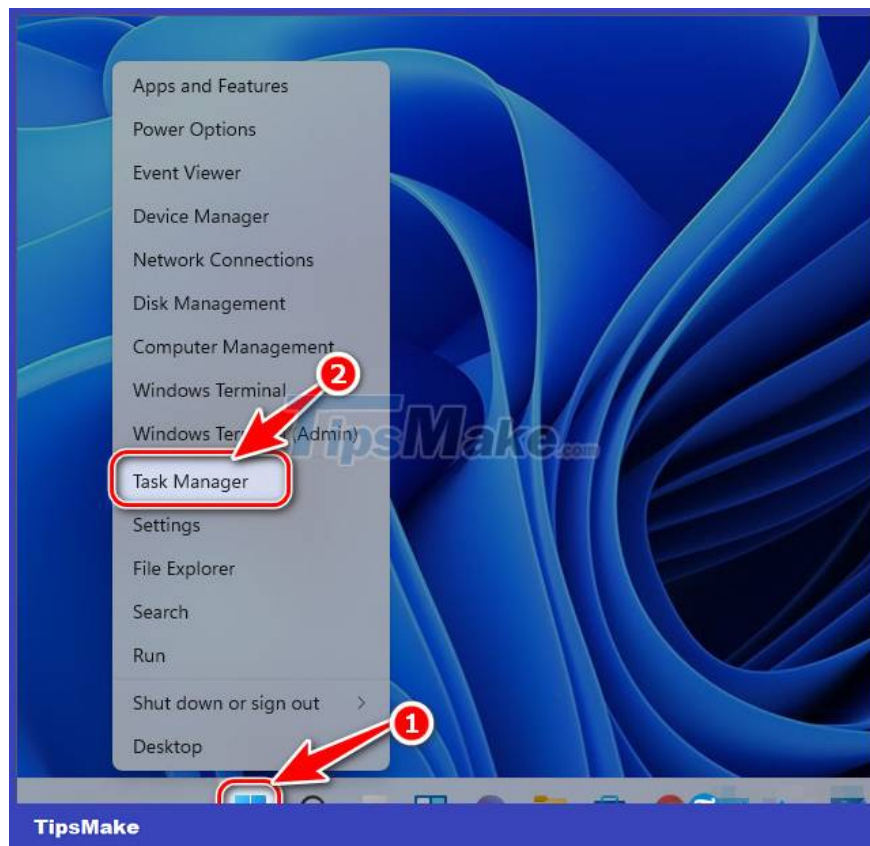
Apps and Features
Power Options
Event Viewer
Device Manager
Network Connections
Disk Management
Computer Management
Windows Terminal
Windows Ter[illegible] (Admin)
Task Manager
Settings
File Explorer
Search
Run
Shut down or sign out
Desktop

2
1

TipsMake.com

TipsMake